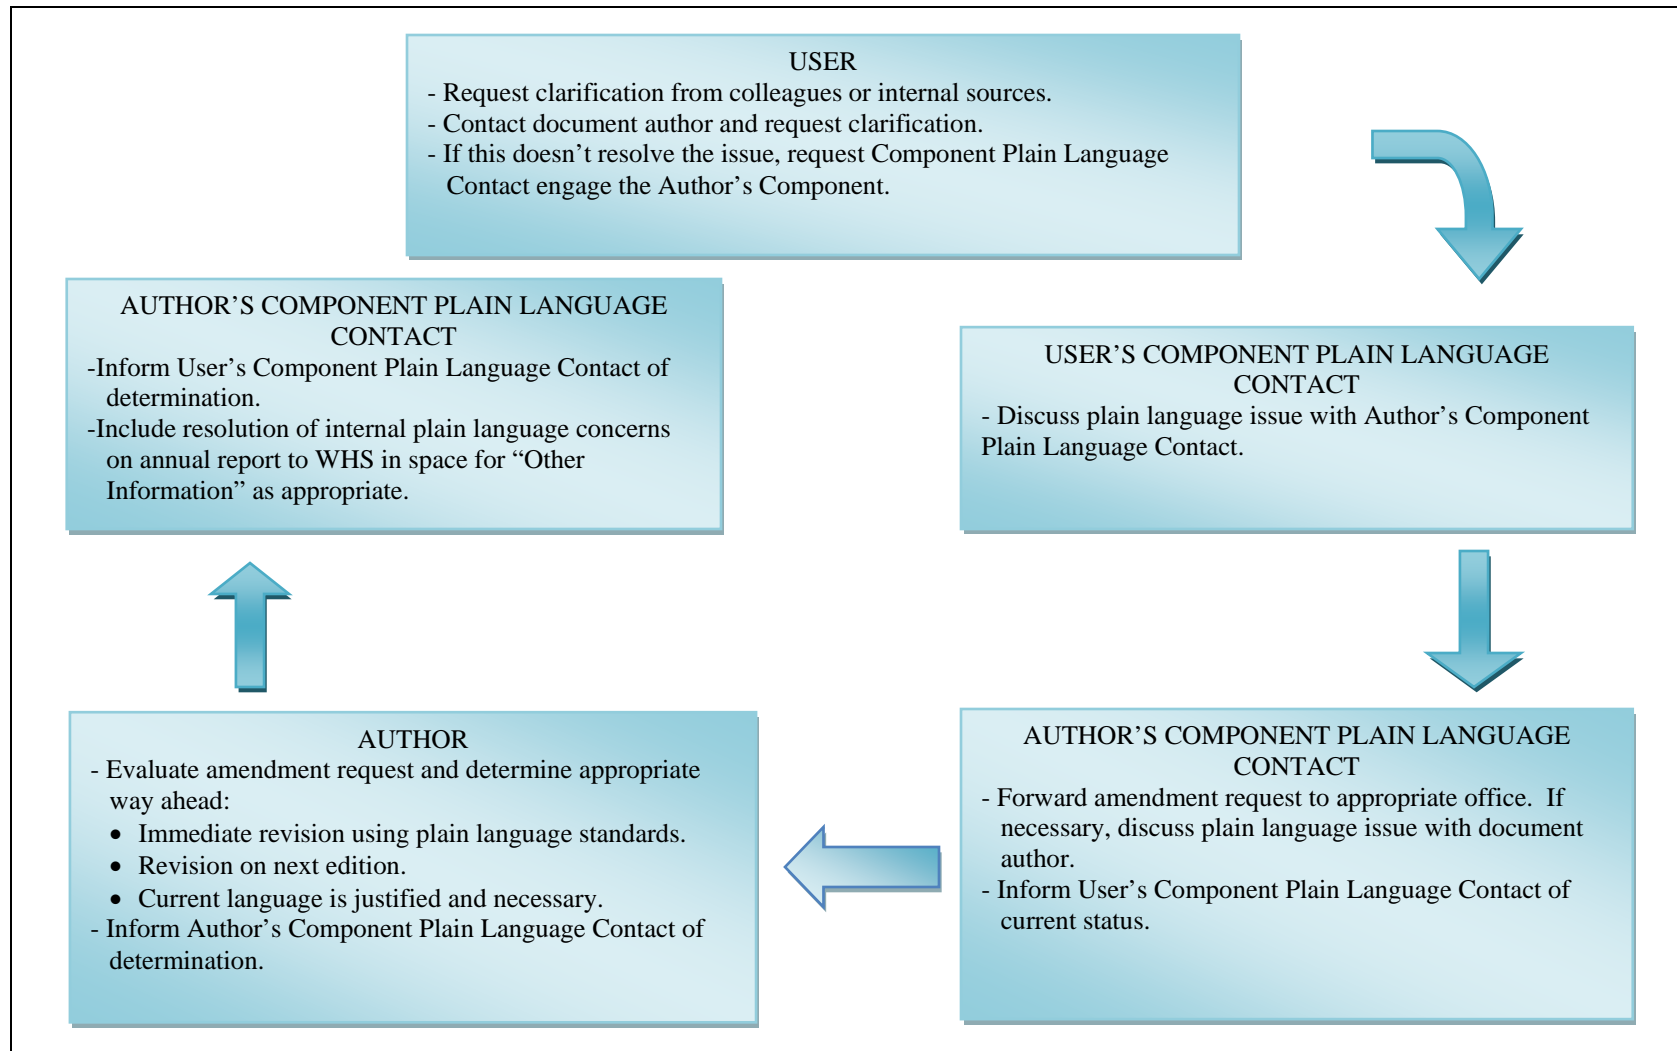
USER
- Request clarification from colleagues or internal sources.
- Contact document author and request clarification.
- If this doesn't resolve the issue, request Component Plain Language Contact engage the Author's Component.

USER'S COMPONENT PLAIN LANGUAGE CONTACT
- Discuss plain language issue with Author's Component Plain Language Contact.

AUTHOR'S COMPONENT PLAIN LANGUAGE CONTACT
- Forward amendment request to appropriate office. If necessary, discuss plain language issue with document author.
- Inform User's Component Plain Language Contact of current status.

AUTHOR
- Evaluate amendment request and determine appropriate way ahead:
• Immediate revision using plain language standards.
• Revision on next edition.
• Current language is justified and necessary.
- Inform Author's Component Plain Language Contact of determination.

AUTHOR'S COMPONENT PLAIN LANGUAGE CONTACT
-Inform User's Component Plain Language Contact of determination.
-Include resolution of internal plain language concerns on annual report to WHS in space for "Other Information" as appropriate.